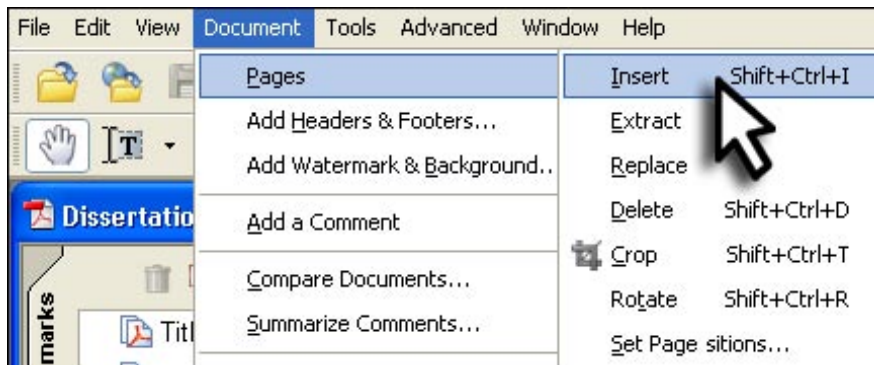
File Edit View Document Tools Advanced Window Help

Pages
Add Headers & Footers...
Add Watermark & Background...
Add a Comment
Compare Documents...
Summarize Comments...

Insert Shift+Ctrl+I
Extract
Replace
Delete Shift+Ctrl+D
Crop Shift+Ctrl+T
Rotate Shift+Ctrl+R
Set Page sitions...

Dissertatio
marks
Titl